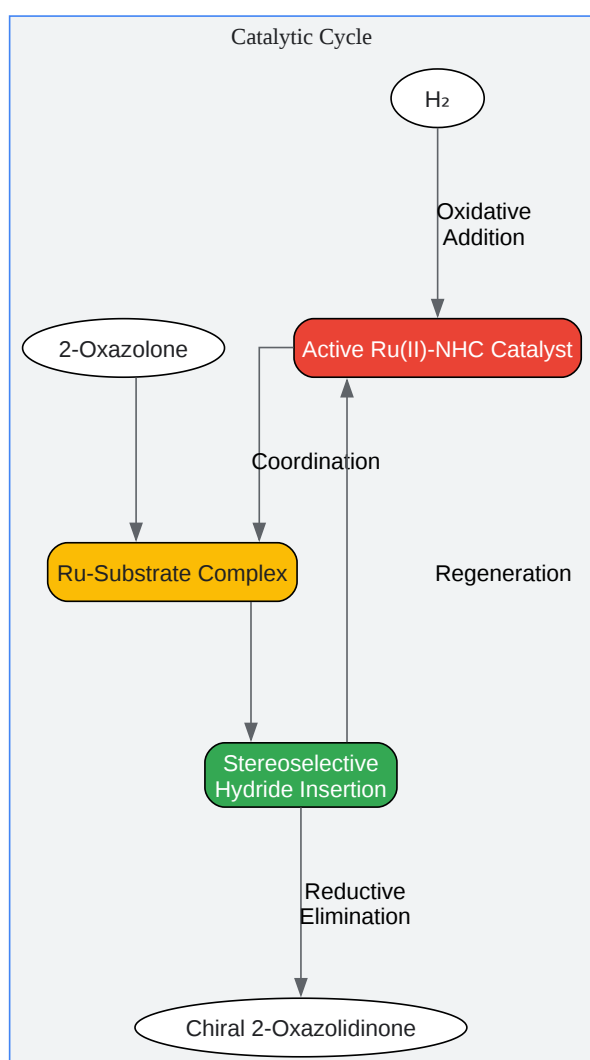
Catalytic Cycle

$H_2$

Oxidative Addition

2-Oxazolone

Active Ru(II)-NHC Catalyst

Coordination

Ru-Substrate Complex

Regeneration

Stereoselective Hydride Insertion

Reductive Elimination

Chiral 2-Oxazolidinone